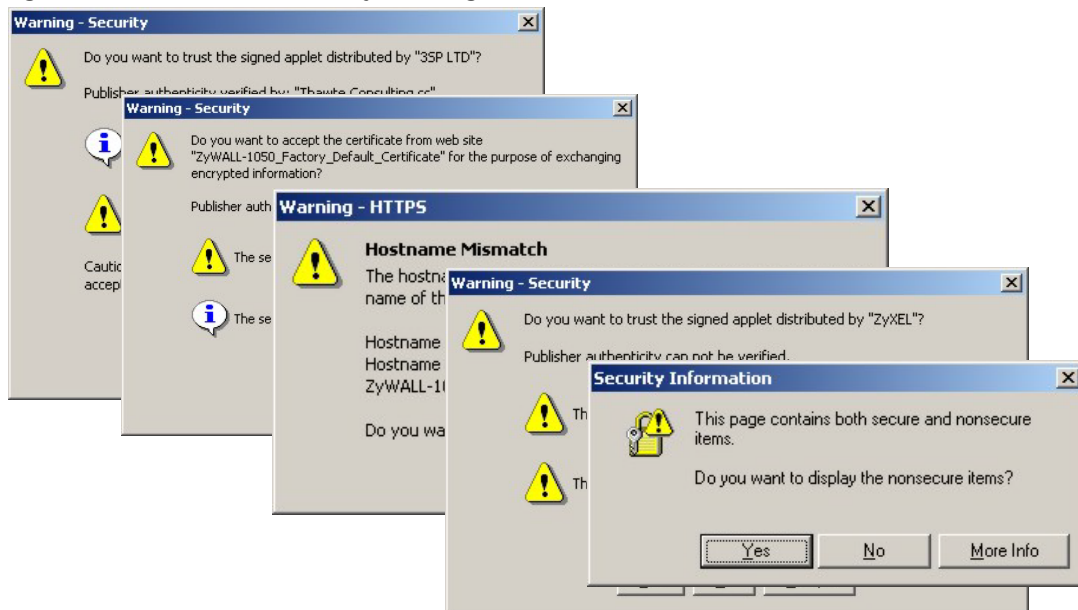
Warning - Security

Do you want to trust the signed applet distributed by "3SP LTD"?

Publisher authenticity verified by: "Thawte Consulting cc"

Cautio
accep

Warning - Security

Do you want to accept the certificate from web site "ZyWALL-1050_Factory_Default_Certificate" for the purpose of exchanging encrypted information?

Publisher auth

The se

The se

Warning - HTTPS

Hostname Mismatch

The hostna
name of th

Hostname
Hostname
ZyWALL-10

Do you wa

Warning - Security

Do you want to trust the signed applet distributed by "ZyXEL"?

Publisher authenticity can not be verified.

Th

Th

Security Information

This page contains both secure and nonsecure items.

Do you want to display the nonsecure items?

Yes

No

More Info